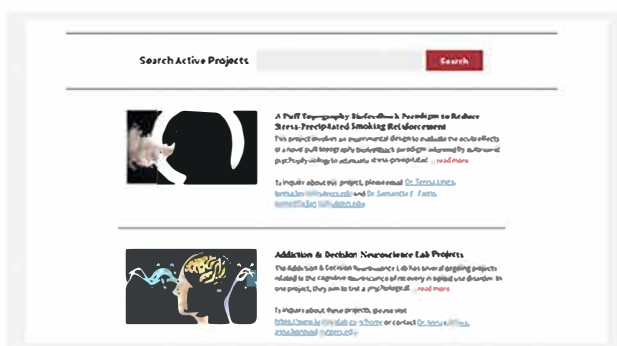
Search Active Projects

Search

A Puff Topography Biofeedback Paradigm to Reduce Stress-Precipitated Smoking Reinforcement

This project involves an experimental design to evaluate the acute effects of a novel puff topography biofeedback paradigm informed by behavioral psychopathology to attenuate stress-precipitated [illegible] ...read more

To inquire about this project, please email Dr. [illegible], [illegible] and Dr. Samantha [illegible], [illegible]

Addiction & Decision Neuroscience Lab Projects

The Addiction & Decision Neuroscience Lab has several ongoing projects related to the cognitive neuroscience of recovery in opioid use disorder. In one project, they aim to test a psychological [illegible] ...read more

To inquire about these projects, please visit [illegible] or contact Dr. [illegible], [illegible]